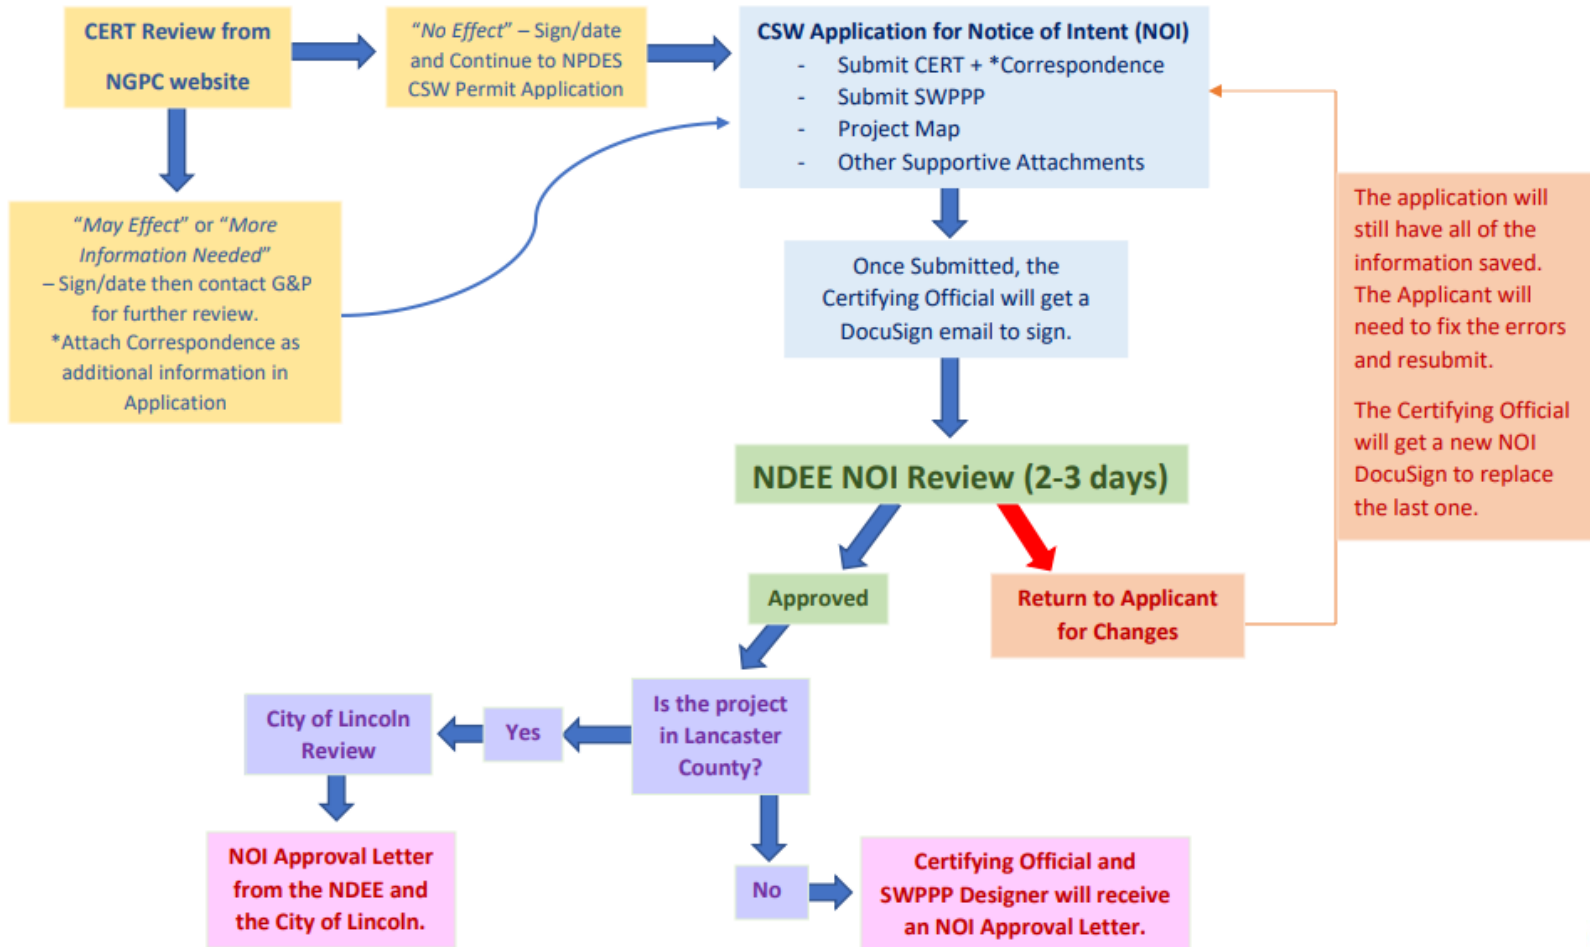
CERT Review from NGPC website

"No Effect" – Sign/date and Continue to NPDES CSW Permit Application

CSW Application for Notice of Intent (NOI)
- Submit CERT + *Correspondence
- Submit SWPPP
- Project Map
- Other Supportive Attachments

"May Effect" or "More Information Needed" – Sign/date then contact G&P for further review.
*Attach Correspondence as additional information in Application

Once Submitted, the Certifying Official will get a DocuSign email to sign.

The application will still have all of the information saved. The Applicant will need to fix the errors and resubmit.

The Certifying Official will get a new NOI DocuSign to replace the last one.

NDEE NOI Review (2-3 days)

Approved

Return to Applicant for Changes

City of Lincoln Review

Yes

Is the project in Lancaster County?

NOI Approval Letter from the NDEE and the City of Lincoln.

No

Certifying Official and SWPPP Designer will receive an NOI Approval Letter.